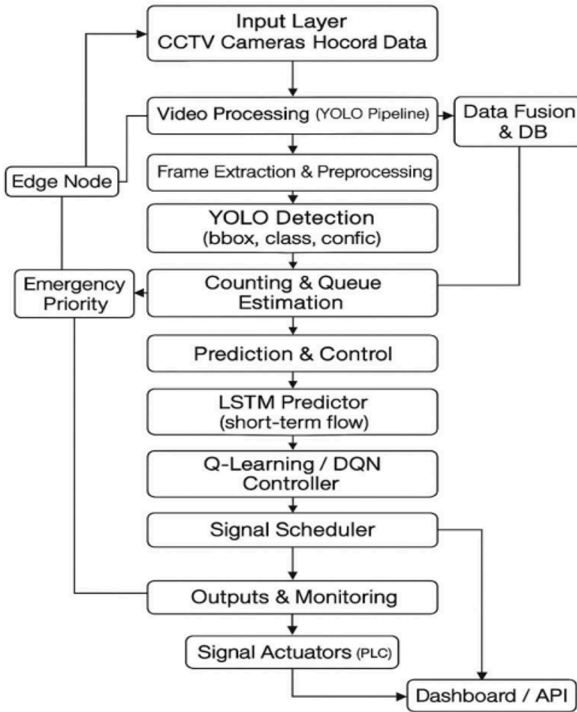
Input Layer
CCTV Cameras Hocord Data

Video Processing (YOLO Pipeline)

Data Fusion & DB

Edge Node

Frame Extraction & Preprocessing

YOLO Detection (bbox, class, confic)

Emergency Priority

Counting & Queue Estimation

Prediction & Control

LSTM Predictor (short-term flow)

Q-Learning / DQN Controller

Signal Scheduler

Outputs & Monitoring

Signal Actuators (PLC)

Dashboard / API